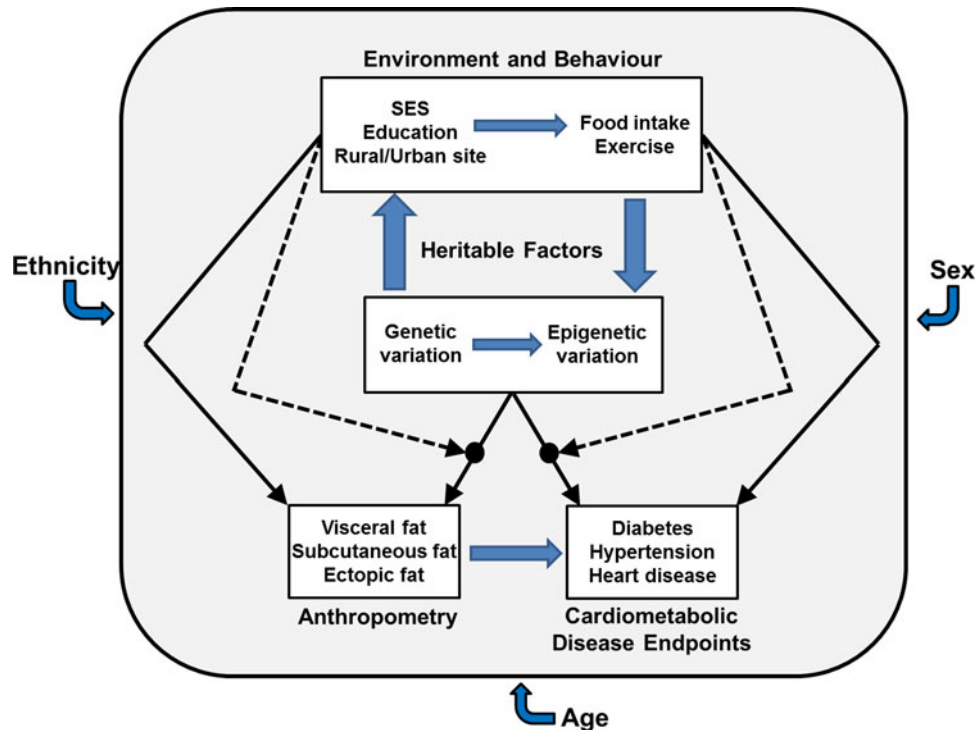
Environment and Behaviour

SES
Education
Rural/Urban site

Food intake
Exercise

Heritable Factors

Ethnicity

Sex

Genetic variation

Epigenetic variation

Visceral fat
Subcutaneous fat
Ectopic fat

Anthropometry

Diabetes
Hypertension
Heart disease

Cardiometabolic Disease Endpoints

Age